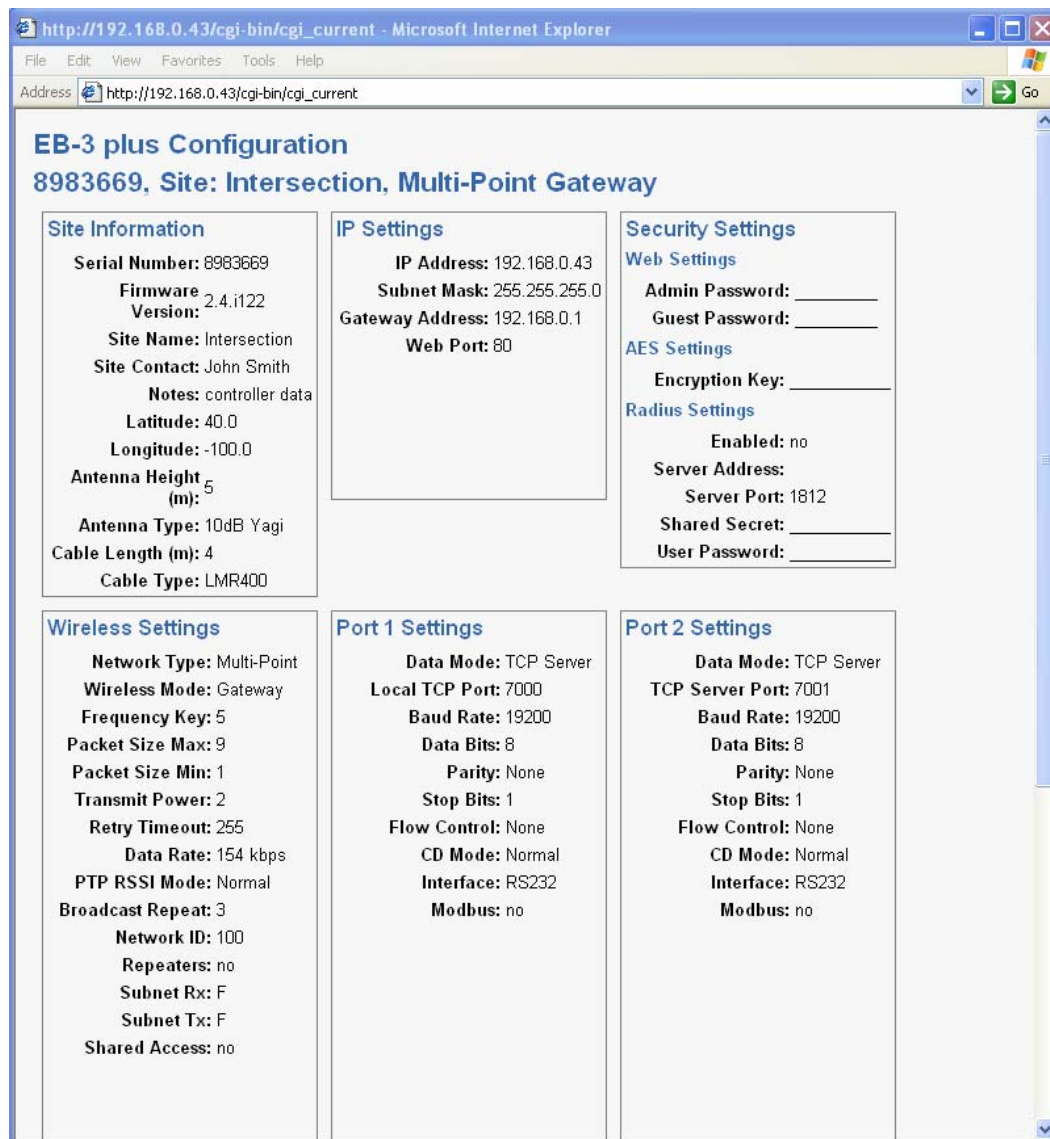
http://192.168.0.43/cgi-bin/cgi_current - Microsoft Internet Explorer

File Edit View Favorites Tools Help

Address http://192.168.0.43/cgi-bin/cgi_current Go

EB-3 plus Configuration
8983669, Site: Intersection, Multi-Point Gateway

Site Information
Serial Number: 8983669
Firmware Version: 2.4.i122
Site Name: Intersection
Site Contact: John Smith
Notes: controller data
Latitude: 40.0
Longitude: -100.0
Antenna Height (m): 5
Antenna Type: 10dB Yagi
Cable Length (m): 4
Cable Type: LMR400

IP Settings
IP Address: 192.168.0.43
Subnet Mask: 255.255.255.0
Gateway Address: 192.168.0.1
Web Port: 80

Security Settings
Web Settings
Admin Password: ________
Guest Password: ________
AES Settings
Encryption Key: ________
Radius Settings
Enabled: no
Server Address:
Server Port: 1812
Shared Secret: ________
User Password: ________

Wireless Settings
Network Type: Multi-Point
Wireless Mode: Gateway
Frequency Key: 5
Packet Size Max: 9
Packet Size Min: 1
Transmit Power: 2
Retry Timeout: 255
Data Rate: 154 kbps
PTP RSSI Mode: Normal
Broadcast Repeat: 3
Network ID: 100
Repeaters: no
Subnet Rx: F
Subnet Tx: F
Shared Access: no

Port 1 Settings
Data Mode: TCP Server
Local TCP Port: 7000
Baud Rate: 19200
Data Bits: 8
Parity: None
Stop Bits: 1
Flow Control: None
CD Mode: Normal
Interface: RS232
Modbus: no

Port 2 Settings
Data Mode: TCP Server
TCP Server Port: 7001
Baud Rate: 19200
Data Bits: 8
Parity: None
Stop Bits: 1
Flow Control: None
CD Mode: Normal
Interface: RS232
Modbus: no